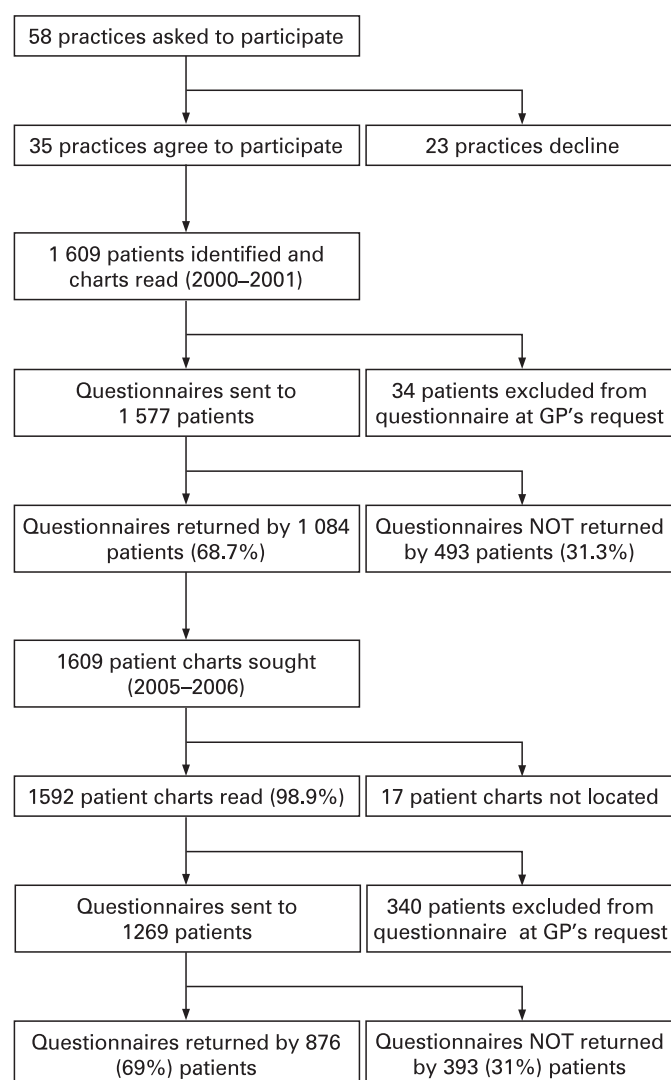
58 practices asked to participate

35 practices agree to participate

23 practices decline

1 609 patients identified and charts read (2000–2001)

Questionnaires sent to 1 577 patients

34 patients excluded from questionnaire at GP's request

Questionnaires returned by 1 084 patients (68.7%)

Questionnaires NOT returned by 493 patients (31.3%)

1609 patient charts sought (2005–2006)

1592 patient charts read (98.9%)

17 patient charts not located

Questionnaires sent to 1269 patients

340 patients excluded from questionnaire at GP's request

Questionnaires returned by 876 (69%) patients

Questionnaires NOT returned by 393 (31%) patients